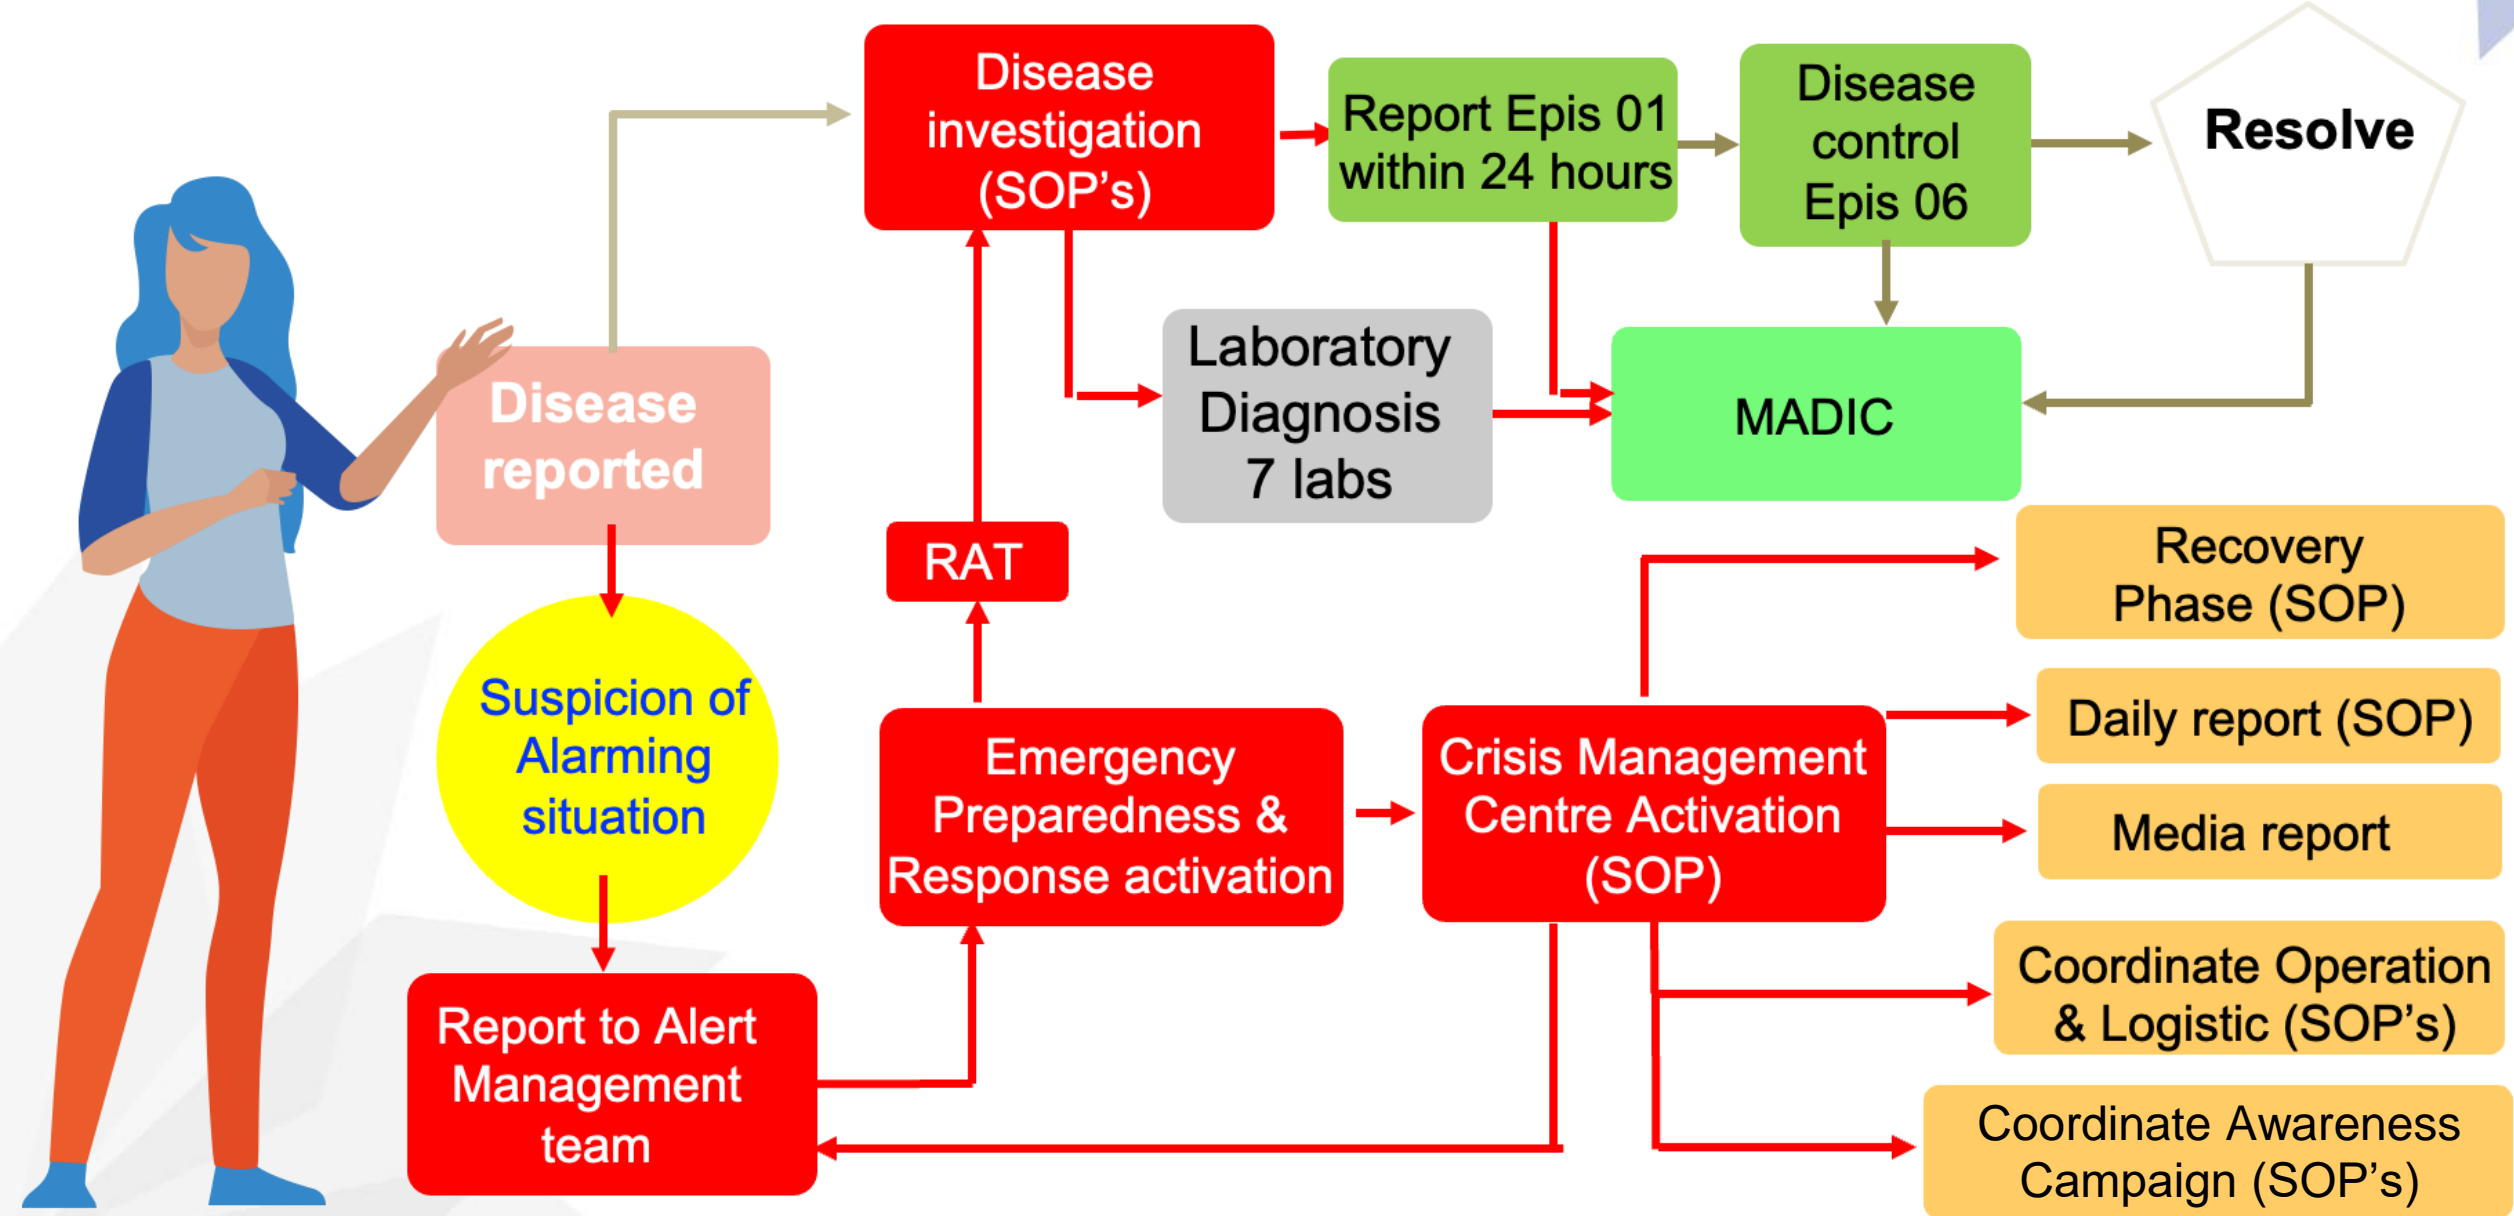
Disease reported

Suspicion of Alarming situation

Report to Alert Management team

Disease investigation (SOP's)

RAT

Emergency Preparedness & Response activation

Report Epis 01 within 24 hours

Laboratory Diagnosis 7 labs

Disease control Epis 06

Resolve

MADIC

Crisis Management Centre Activation (SOP)

Recovery Phase (SOP)

Daily report (SOP)

Media report

Coordinate Operation & Logistic (SOP's)

Coordinate Awareness Campaign (SOP's)